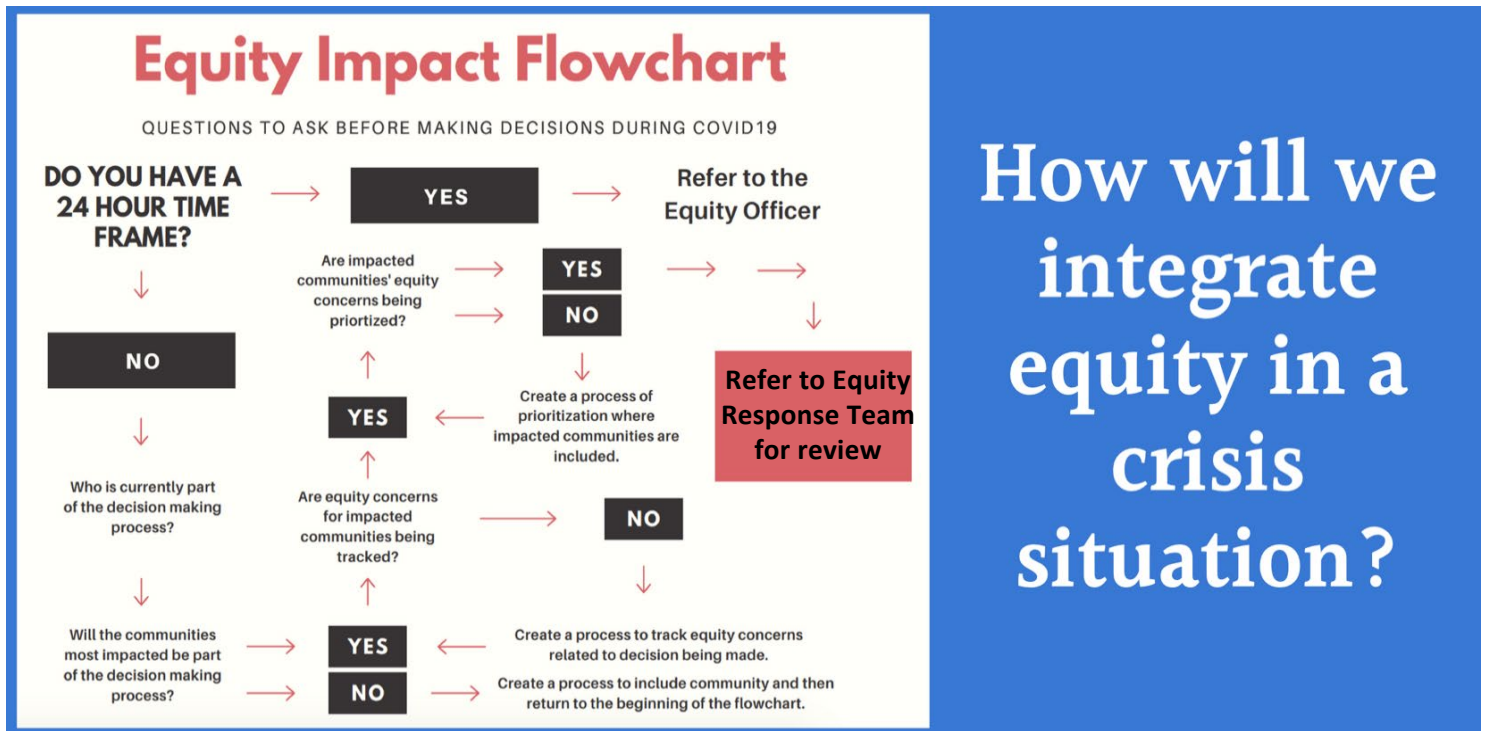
Equity Impact Flowchart

QUESTIONS TO ASK BEFORE MAKING DECISIONS DURING COVID19

DO YOU HAVE A 24 HOUR TIME FRAME?

YES

Refer to the Equity Officer

Are impacted communities' equity concerns being priortized?

YES

NO

NO

Refer to Equity Response Team for review

YES

Create a process of prioritization where impacted communities are included.

Who is currently part of the decision making process?

Are equity concerns for impacted communities being tracked?

NO

Will the communities most impacted be part of the decision making process?

YES

NO

Create a process to track equity concerns related to decision being made.

Create a process to include community and then return to the beginning of the flowchart.

How will we integrate equity in a crisis situation?